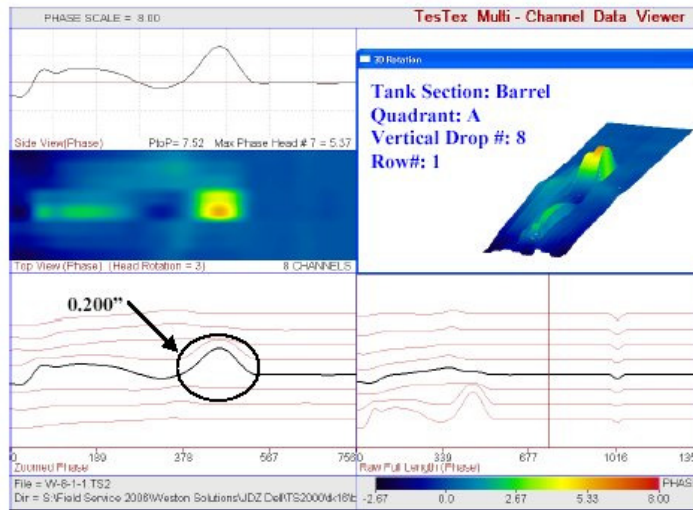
PHASE SCALE = 8.00

TesTex Multi - Channel Data Viewer

3D Rotation

Tank Section: Barrel
Quadrant: A
Vertical Drop #: 8
Row#: 1

Side View(Phase)  PtoP= 7.52  Max Phase Head # 7 = 5.37

Top View (Phase) (Head Rotation = 3)  8 CHANNELS

0.200"

0  189  378  567  758

Zoomed Phase

0  339  677  1016  135

Raw Full Length (Phase)

File = W-8-1-1.TS2
Dir = S:\Field Service 2008\Weston Solutions\JDZ Dell\TS2000\dk18\

PHAS

-2.67  0.0  2.67  5.33  8.00